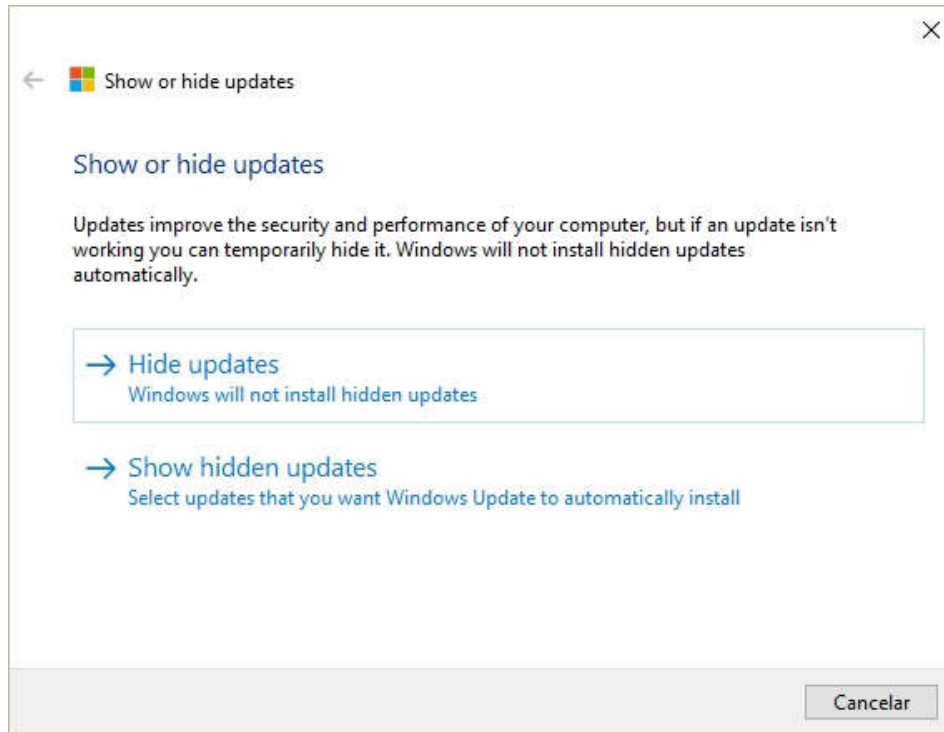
Show or hide updates

Show or hide updates

Updates improve the security and performance of your computer, but if an update isn't working you can temporarily hide it. Windows will not install hidden updates automatically.

→ Hide updates
Windows will not install hidden updates

→ Show hidden updates
Select updates that you want Windows Update to automatically install

Cancelar